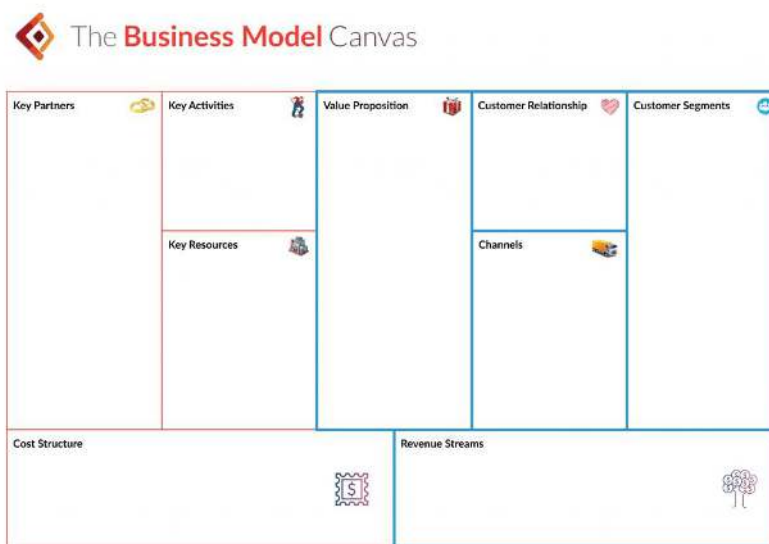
The Business Model Canvas

| Key Partners | Key Activities | Value Proposition | Customer Relationship | Customer Segments |
|---|---|---|---|---|
| | Key Resources | | Channels | |

| Cost Structure | Revenue Streams |
|---|---|

$